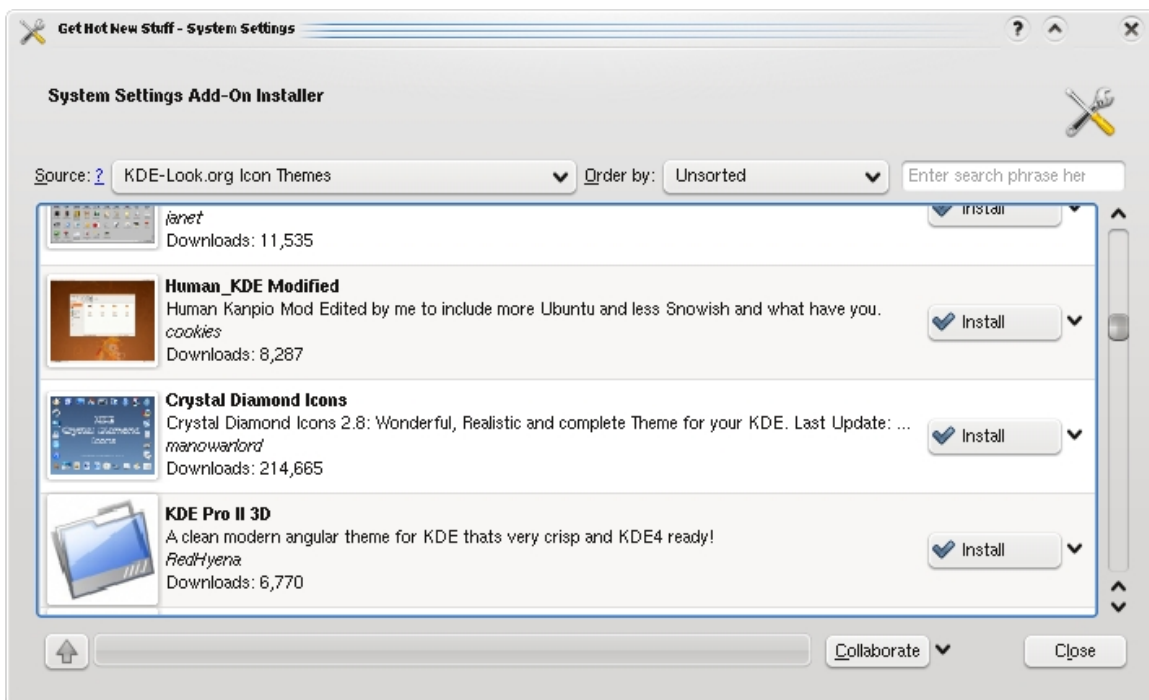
Get Hot New Stuff - System Settings

System Settings Add-On Installer

Source: ? KDE-Look.org Icon Themes

Order by: Unsorted

Enter search phrase her

janet
Downloads: 11,535

Install

Human_KDE Modified
Human Kanpio Mod Edited by me to include more Ubuntu and less Snowish and what have you.
cookies
Downloads: 8,287

Install

Crystal Diamond Icons
Crystal Diamond Icons 2.8: Wonderful, Realistic and complete Theme for your KDE. Last Update: ...
manowarlord
Downloads: 214,665

Install

KDE Pro II 3D
A clean modern angular theme for KDE thats very crisp and KDE4 ready!
RedHyena
Downloads: 6,770

Install

Collaborate

Close